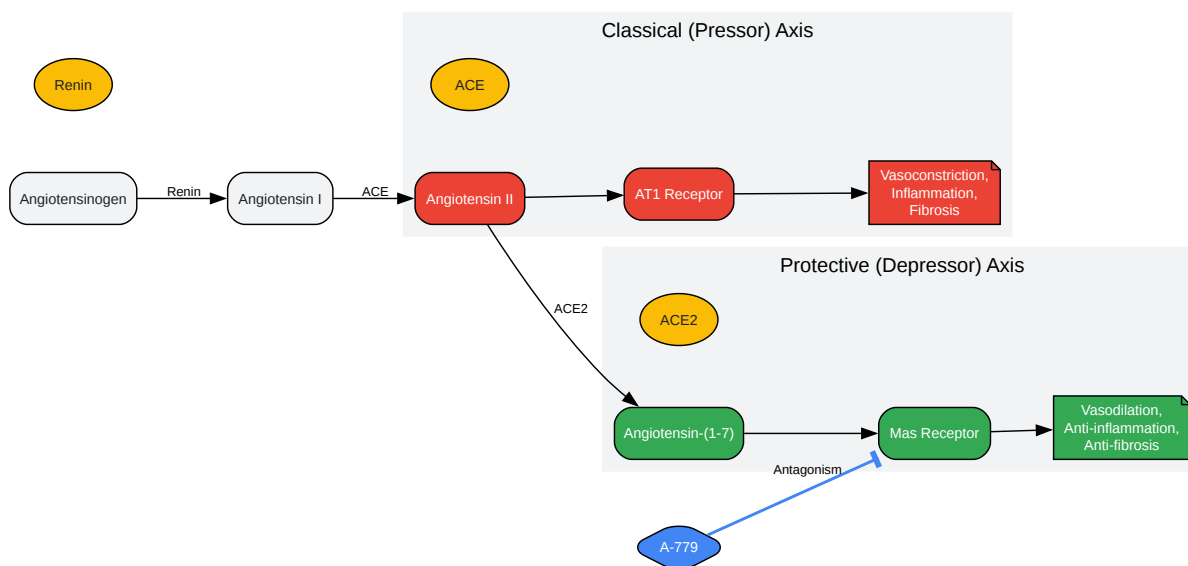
Classical (Pressor) Axis

Renin

ACE

Angiotensinogen

Renin

Angiotensin I

ACE

Angiotensin II

AT1 Receptor

Vasoconstriction, Inflammation, Fibrosis

Protective (Depressor) Axis

ACE2

ACE2

Angiotensin-(1-7)

Mas Receptor

Vasodilation, Anti-inflammation, Anti-fibrosis

Antagonism

A-779